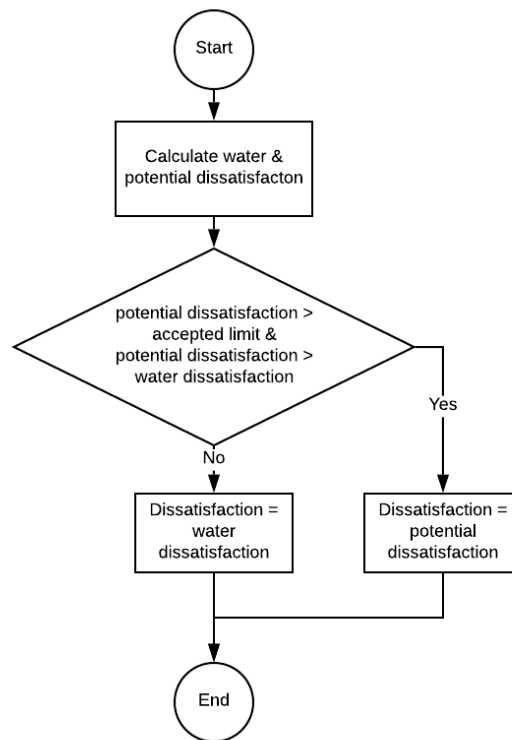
Start

Calculate water & potential dissatisfacton

potential dissatisfaction > accepted limit & potential dissatisfaction > water dissatisfaction

Yes

No

Dissatisfaction = water dissatisfaction

Dissatisfaction = potential dissatisfaction

End